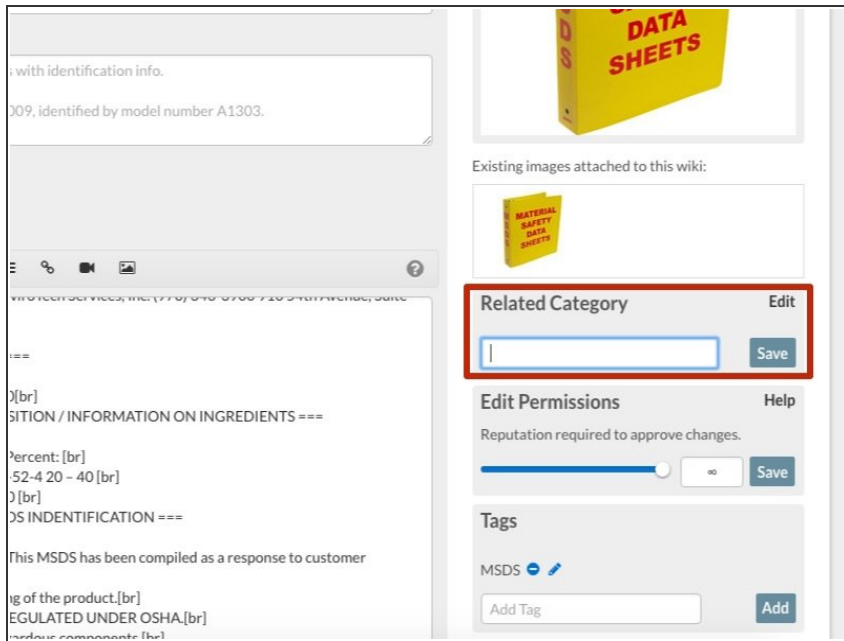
s with identification info.

009, identified by model number A1303.

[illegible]

===

)[br]
SITION / INFORMATION ON INGREDIENTS ===

Percent: [br]
-52-4 20 – 40 [br]
) [br]
DS INDENTIFICATION ===

This MSDS has been compiled as a response to customer

ng of the product.[br]
EGULATED UNDER OSHA.[br]
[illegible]

DATA
SHEETS

Existing images attached to this wiki:

MATERIAL SAFETY DATA SHEETS

Related Category
Edit
Save

Edit Permissions
Help
Reputation required to approve changes.
∞
Save

Tags
MSDS
Add Tag
Add